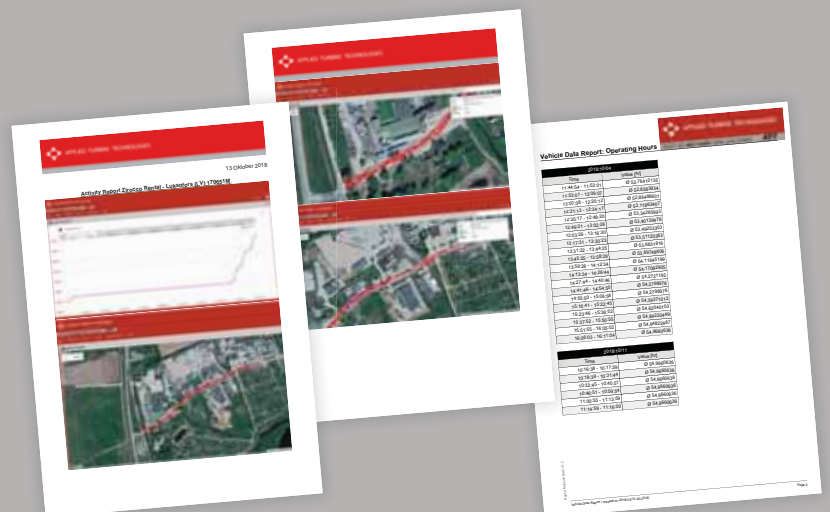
APPLIED TURBINE TECHNOLOGIES

13 Oktober 2016

Activity Report Zeppelin Rental - Lukacova (LV) 1786516

APPLIED TURBINE TECHNOLOGIES

APPLIED TURBINE TECHNOLOGIES

Vehicle Data Report: Operating Hours

2016-10-04

| Time | value [h] |
|---|---|
| 11:46:54 - 11:52:01 | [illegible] |
| 11:52:01 - 12:06:02 | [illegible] |
| 12:07:09 - 12:20:17 | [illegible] |
| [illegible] | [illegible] |
| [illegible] | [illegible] |
| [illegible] | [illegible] |
| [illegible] | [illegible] |
| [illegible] | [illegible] |
| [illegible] | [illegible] |
| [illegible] | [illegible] |
| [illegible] | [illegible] |
| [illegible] | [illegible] |
| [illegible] | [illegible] |
| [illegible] | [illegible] |
| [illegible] | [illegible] |
| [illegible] | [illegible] |
| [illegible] | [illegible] |
| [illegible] | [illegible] |
| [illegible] | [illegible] |
| 16:09:03 - 16:17:04 | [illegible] |

2016-10-11

| Time | value [h] |
|---|---|
| 10:16:38 - 10:17:39 | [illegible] |
| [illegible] | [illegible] |
| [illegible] | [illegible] |
| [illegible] | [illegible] |
| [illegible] | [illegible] |
| 11:14:59 - 11:16:02 | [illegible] |

Page 2